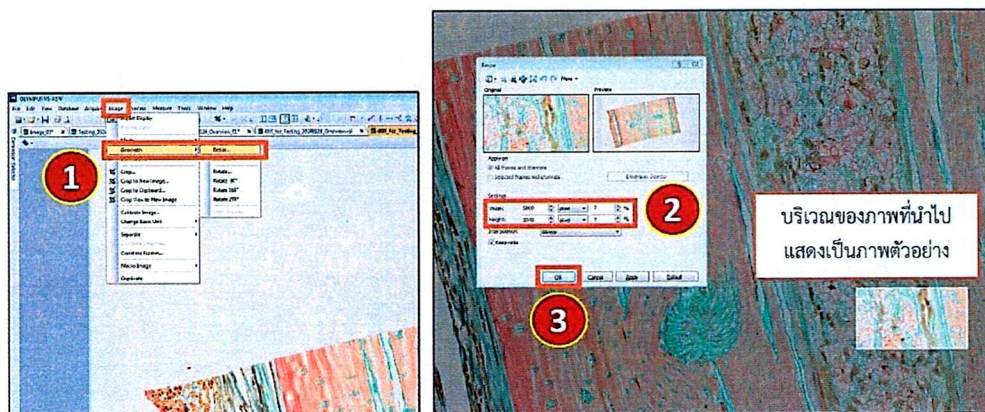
OLYMPUS VS-ASW

File Edit View Database Acquire Image Process Measure Tools Window Help

Image_01* Testing_2024 Overview_01 Testing_2020828_Overview

1

Geometry Resize...

Crop... Rotate...
Copy to New Image... Rotate 90°
Copy to Clipboard... Rotate 180°
Copy View to New Image Rotate 270°

Calibrate Image...
Change Base Unit

Separate

Combine Frames...

Macro Image

Duplicate

Resize

Original Preview

Apply on
All frames and channels
Selected frames and channels

Settings
Width: 5869 pixel 7 %
Height: 2010 pixel 7 %
Interpolation: Bilinear
Keep ratio

2

OK Cancel Apply Default

3

บริเวณของภาพที่นำไป
แสดงเป็นภาพตัวอย่าง